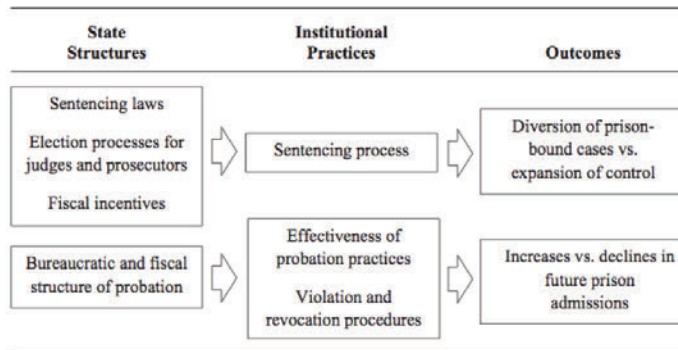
State Structures

Institutional Practices

Outcomes

Sentencing laws

Election processes for judges and prosecutors

Fiscal incentives

Sentencing process

Diversion of prison-bound cases vs. expansion of control

Bureaucratic and fiscal structure of probation

Effectiveness of probation practices

Violation and revocation procedures

Increases vs. declines in future prison admissions